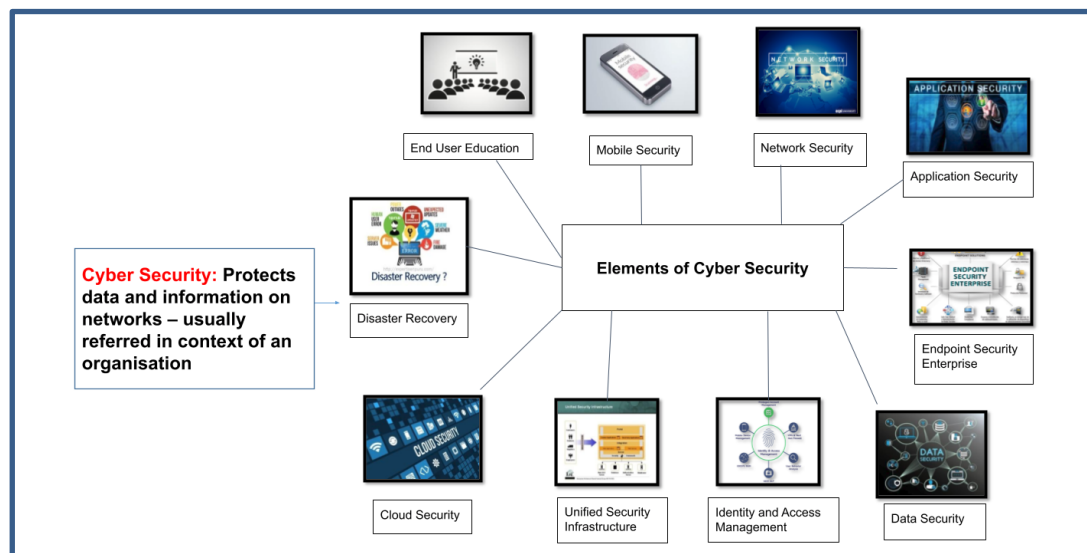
Cyber Security: Protects data and information on networks – usually referred in context of an organisation

Elements of Cyber Security

End User Education

Mobile Security

NETWORK SECURITY

Network Security

APPLICATION SECURITY

Application Security

Disaster Recovery ?

Disaster Recovery

ENDPOINT SECURITY ENTERPRISE

Endpoint Security Enterprise

CLOUD SECURITY

Cloud Security

Unified Security Infrastructure

Identity and Access Management

DATA SECURITY

Data Security